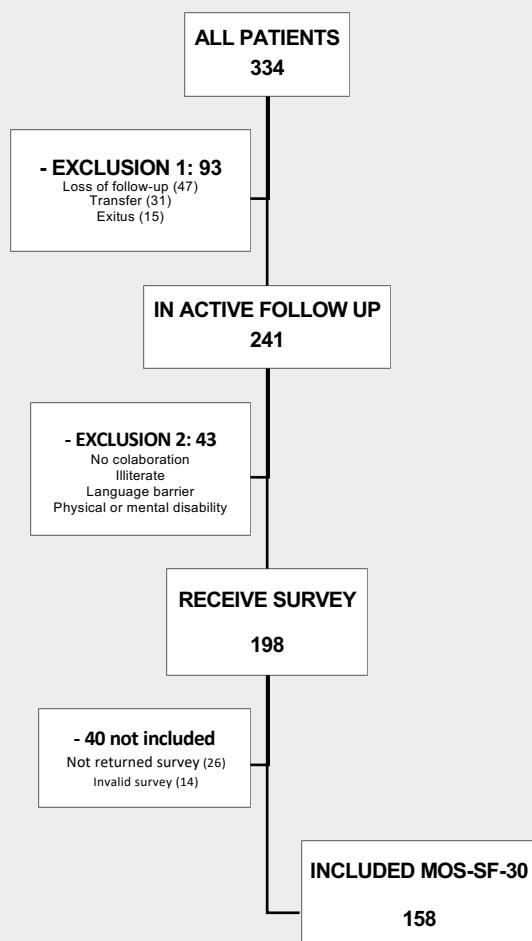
ALL PATIENTS
334

- EXCLUSION 1: 93
Loss of follow-up (47)
Transfer (31)
Exitus (15)

IN ACTIVE FOLLOW UP
241

- EXCLUSION 2: 43
No colaboration
Illiterate
Language barrier
Physical or mental disability

RECEIVE SURVEY
198

- 40 not included
Not returned survey (26)
Invalid survey (14)

INCLUDED MOS-SF-30
158